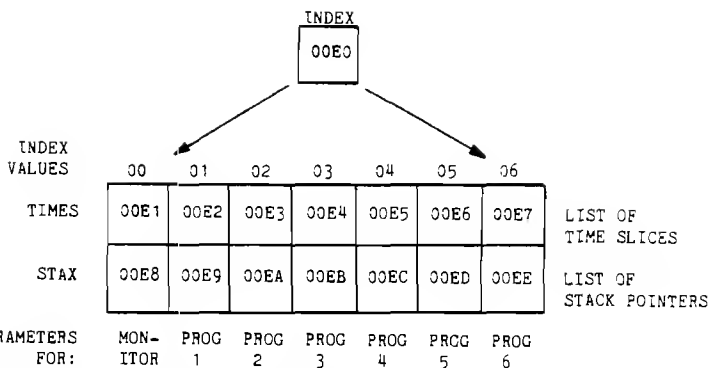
INDEX

00E0

INDEX VALUES

| | 00 | 01 | 02 | 03 | 04 | 05 | 06 | |
|---|---|---|---|---|---|---|---|---|
| TIMES | 00E1 | 00E2 | 00E3 | 00E4 | 00E5 | 00E6 | 00E7 | LIST OF TIME SLICES |
| STAX | 00E8 | 00E9 | 00EA | 00EB | 00EC | 00ED | 00EE | LIST OF STACK POINTERS |
| RAMETERS FOR: | MON-ITOR | PROG 1 | PROG 2 | PROG 3 | PROG 4 | PROG 5 | PROG 6 | |